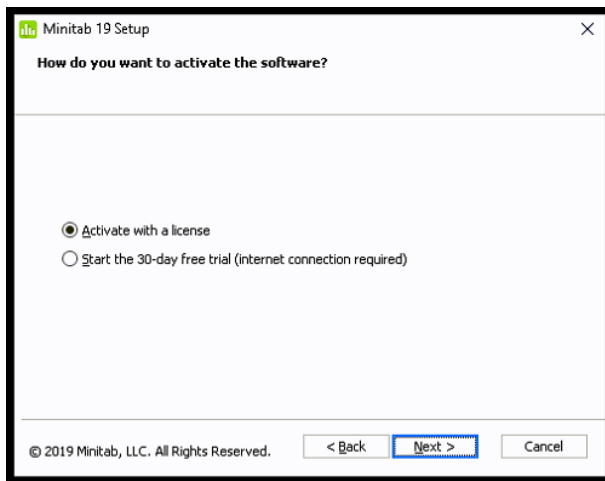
Minitab 19 Setup
X
How do you want to activate the software?

Activate with a license
Start the 30-day free trial (internet connection required)

© 2019 Minitab, LLC. All Rights Reserved.
< Back
Next >
Cancel